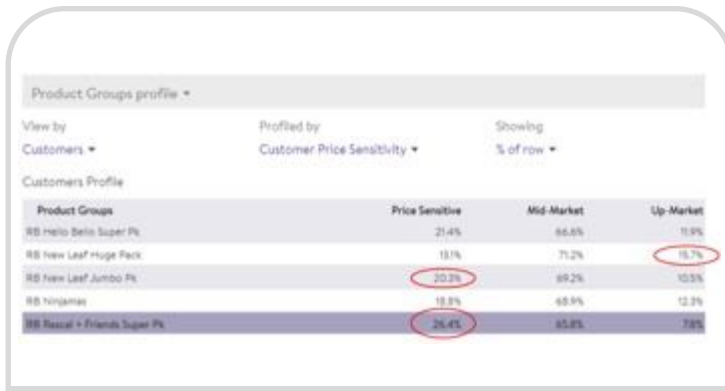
Product Groups profile ▾

View by
Customers ▾

Profiled by
Customer Price Sensitivity ▾

Showing
% of row ▾

Customers Profile

| Product Groups | Price Sensitive | Mid-Market | Up-Market |
|---|---|---|---|
| RB Hello Bello Super Pk | 21.4% | 66.6% | 11.9% |
| RB New Leaf Huge Pack | 13.1% | 71.2% | 15.7% |
| RB New Leaf Jumbo Pk | 20.3% | 69.2% | 10.5% |
| RB Ninjamas | 18.8% | 68.9% | 12.3% |
| RB Rascal + Friends Super Pk | 26.4% | 65.8% | 7.8% |